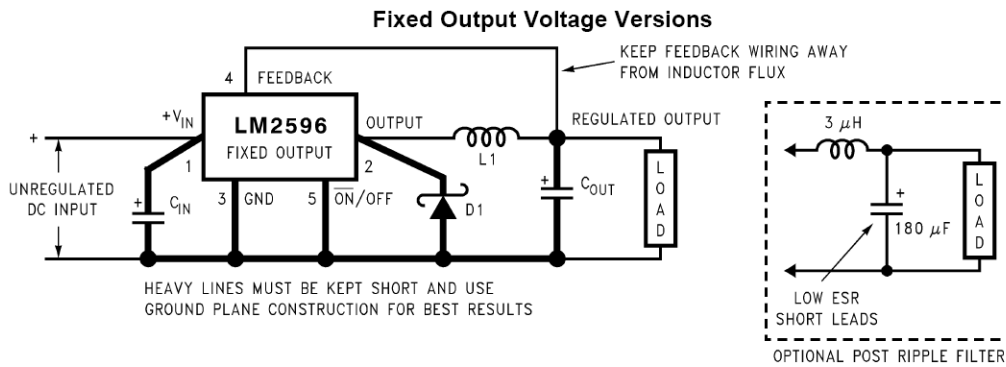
Fixed Output Voltage Versions

KEEP FEEDBACK WIRING AWAY FROM INDUCTOR FLUX

4 FEEDBACK

$+V_{IN}$

LM2596

FIXED OUTPUT

OUTPUT

L1

REGULATED OUTPUT

+

1

2

UNREGULATED DC INPUT

+

$C_{IN}$

3 GND

5 $\overline{ON}$/OFF

D1

+

$C_{OUT}$

LOAD

HEAVY LINES MUST BE KEPT SHORT AND USE GROUND PLANE CONSTRUCTION FOR BEST RESULTS

3 $\mu$H

+

180 $\mu$F

LOAD

LOW ESR SHORT LEADS

OPTIONAL POST RIPPLE FILTER